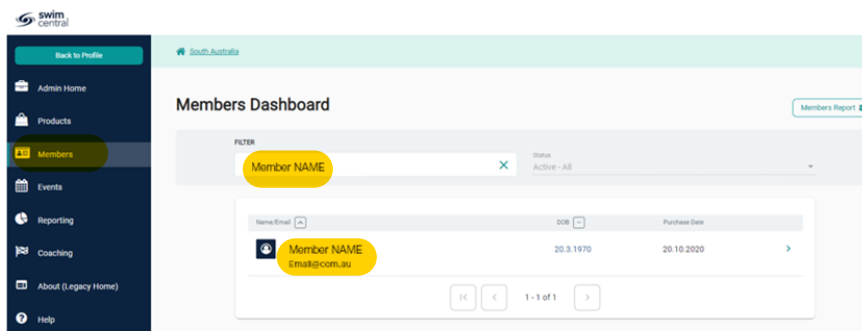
swim central

Back to Profile

Admin Home

Products

Members

Events

Reporting

Coaching

About (Legacy Home)

Help

South Australia

Members Dashboard

Members Report

FILTER

Member NAME

Status

Active - All

| Name/Email | DOB | Purchase Date |
|---|---|---|
| Member NAME Email@com.au | 20.3.1970 | 20.10.2020 |

1 - 1 of 1